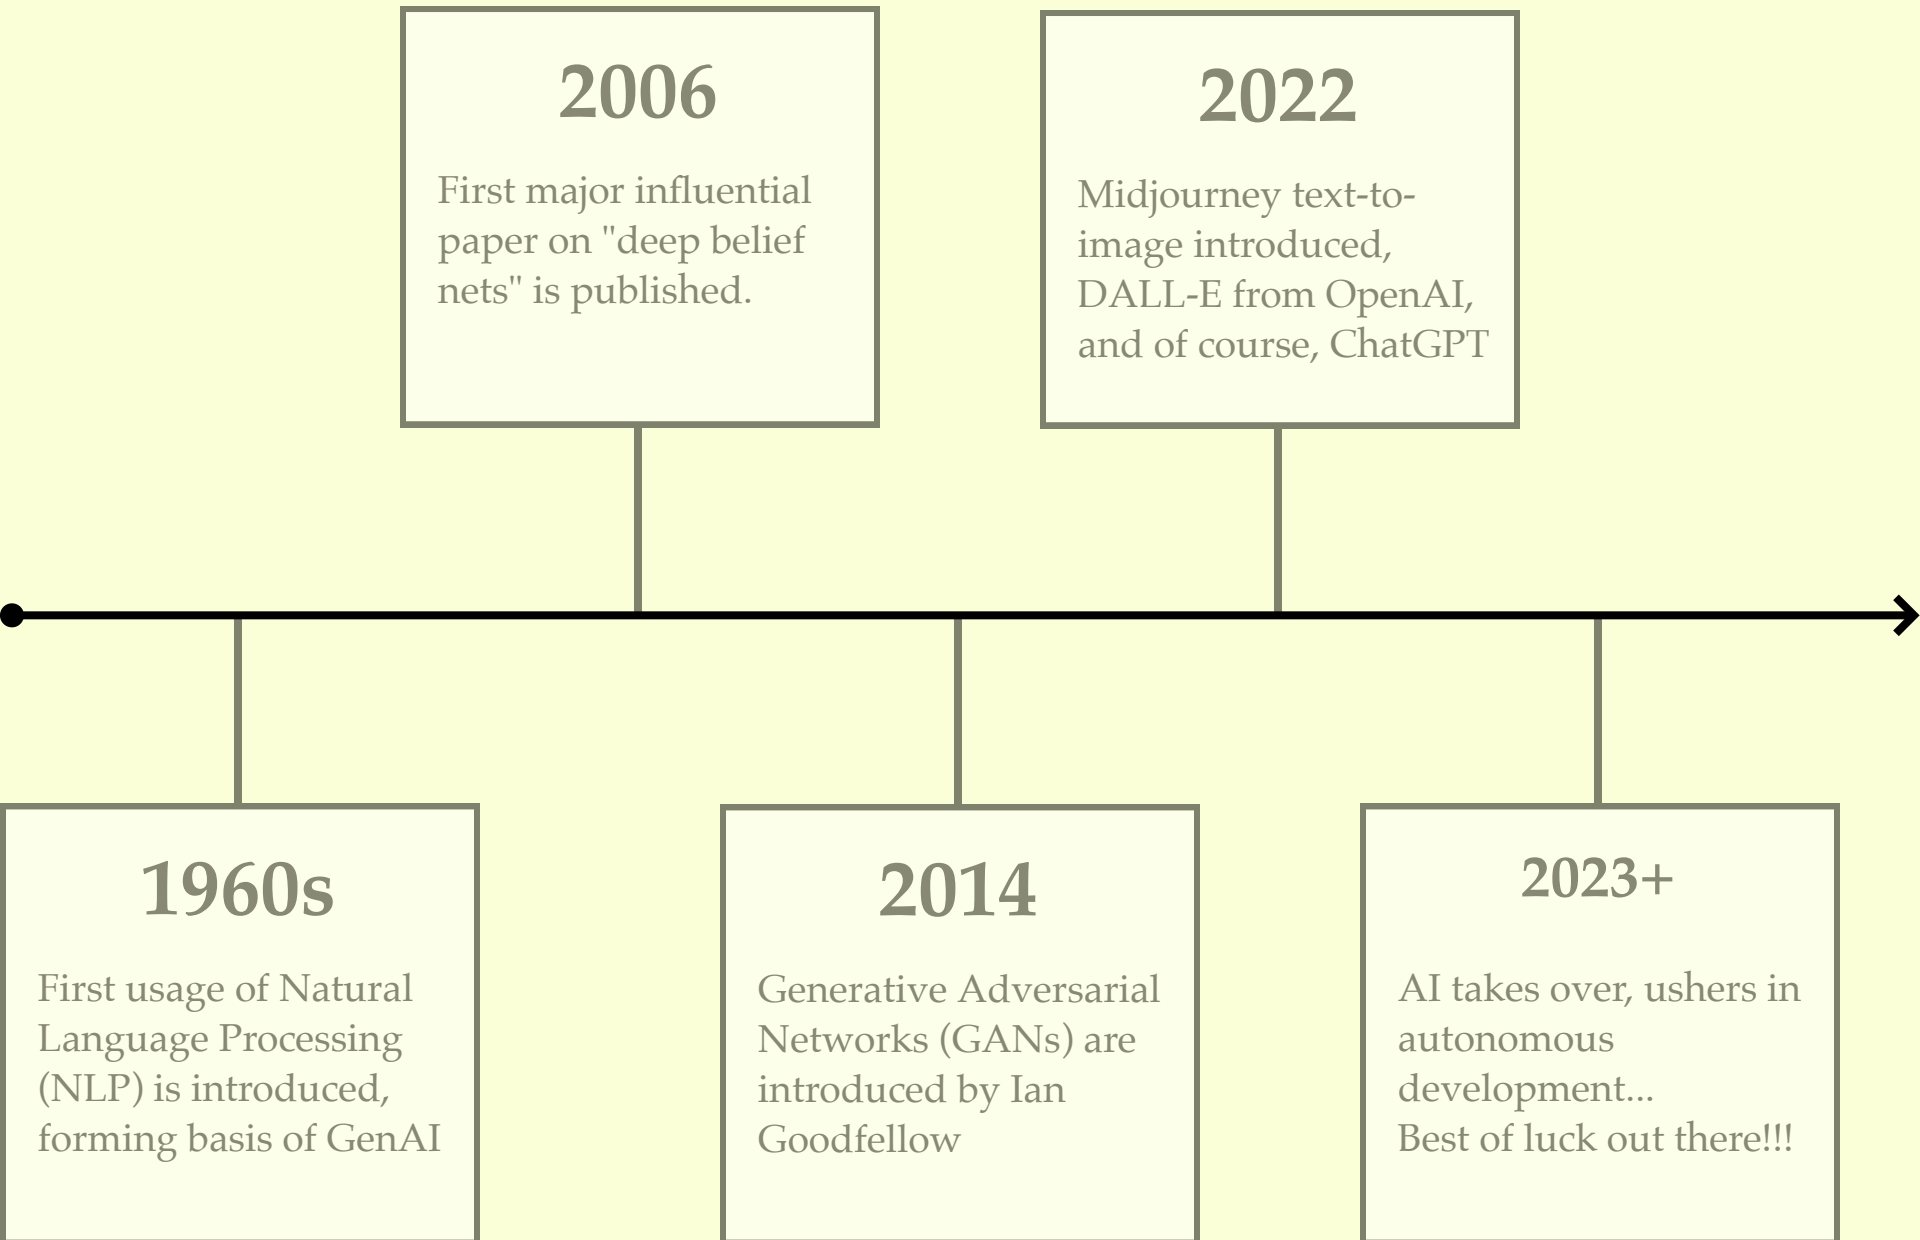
1960s

First usage of Natural Language Processing (NLP) is introduced, forming basis of GenAI

2006

First major influential paper on "deep belief nets" is published.

2014

Generative Adversarial Networks (GANs) are introduced by Ian Goodfellow

2022

Midjourney text-to-image introduced, DALL-E from OpenAI, and of course, ChatGPT

2023+

AI takes over, ushers in autonomous development...
Best of luck out there!!!